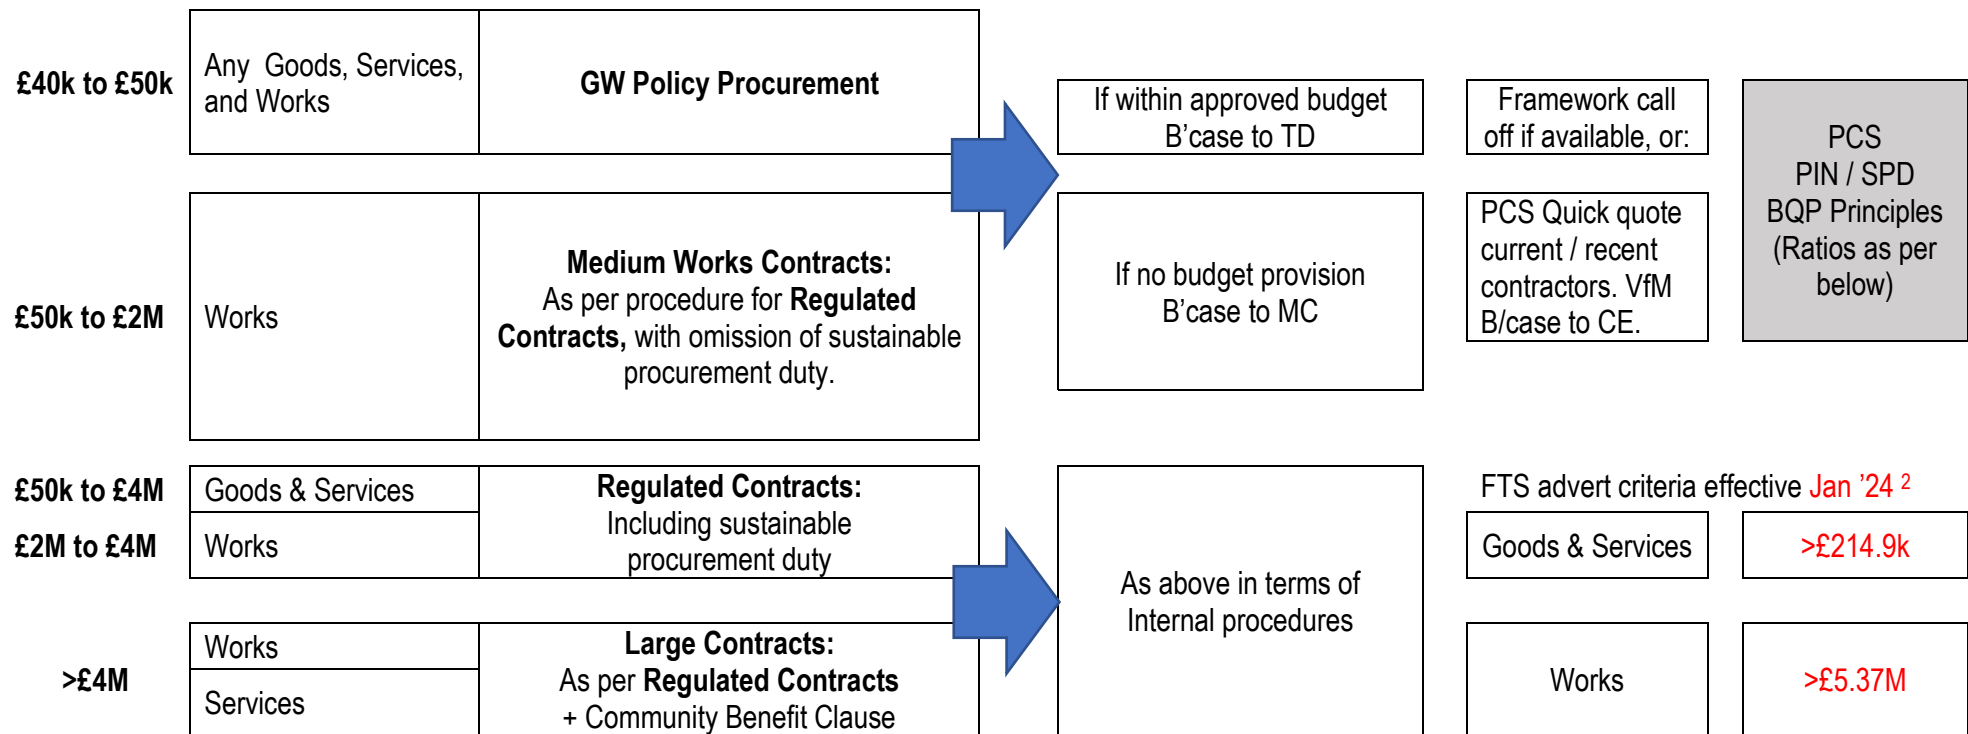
£40k to £50k

Any Goods, Services, and Works

GW Policy Procurement

If within approved budget B'case to TD

Framework call off if available, or:

PCS
PIN / SPD
BQP Principles
(Ratios as per below)

£50k to £2M

Works

**Medium Works Contracts:**
As per procedure for **Regulated Contracts,** with omission of sustainable procurement duty.

If no budget provision B'case to MC

PCS Quick quote current / recent contractors. VfM B/case to CE.

£50k to £4M

Goods & Services

£2M to £4M

Works

**Regulated Contracts:**
Including sustainable procurement duty

As above in terms of Internal procedures

FTS advert criteria effective Jan '24 $^2$

| Goods & Services | >£214.9k |
|---|---|
| Works | >£5.37M |

>£4M

Works

Services

**Large Contracts:**
As per **Regulated Contracts**
+ Community Benefit Clause